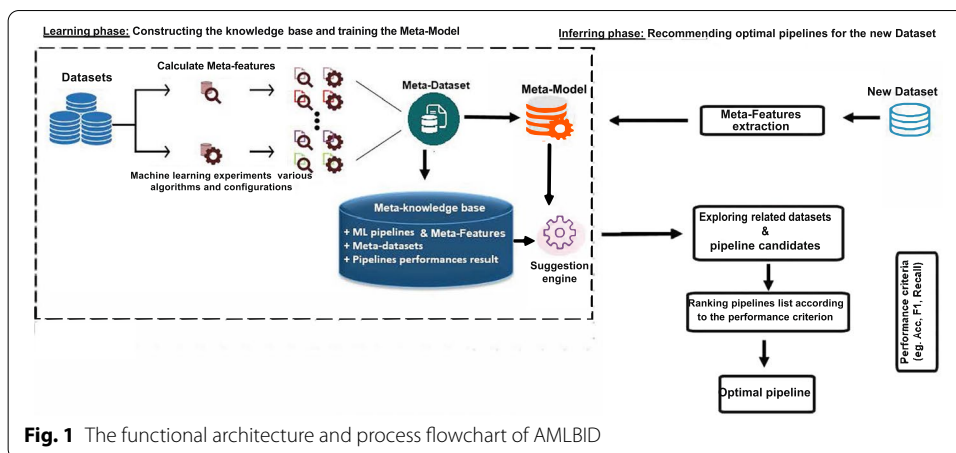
Learning phase: Constructing the knowledge base and training the Meta-Model

Inferring phase: Recommending optimal pipelines for the new Dataset

Datasets

Calculate Meta-features

Machine learning experiments various algorithms and configurations

Meta-Dataset

Meta-Model

Meta-Features extraction

New Dataset

Meta-knowledge base

+ ML pipelines & Meta-Features
+ Meta-datasets
+ Pipelines performances result

Suggestion engine

Exploring related datasets & pipeline candidates

Ranking pipelines list according to the performance criterion

Optimal pipeline

Performance criteria (eg. Acc, F1, Recall)

Fig. 1 The functional architecture and process flowchart of AMLBID